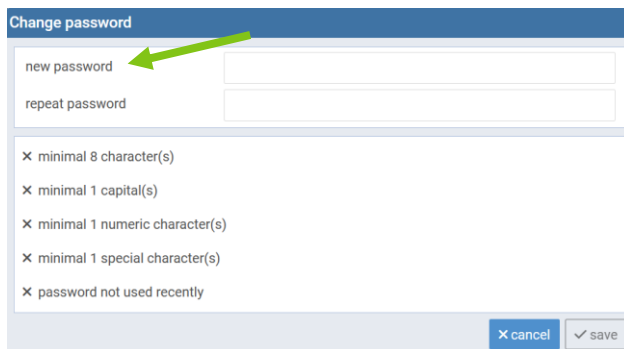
Change password

new password

repeat password

✕ minimal 8 character(s)

✕ minimal 1 capital(s)

✕ minimal 1 numeric character(s)

✕ minimal 1 special character(s)

✕ password not used recently

✕ cancel ✓ save